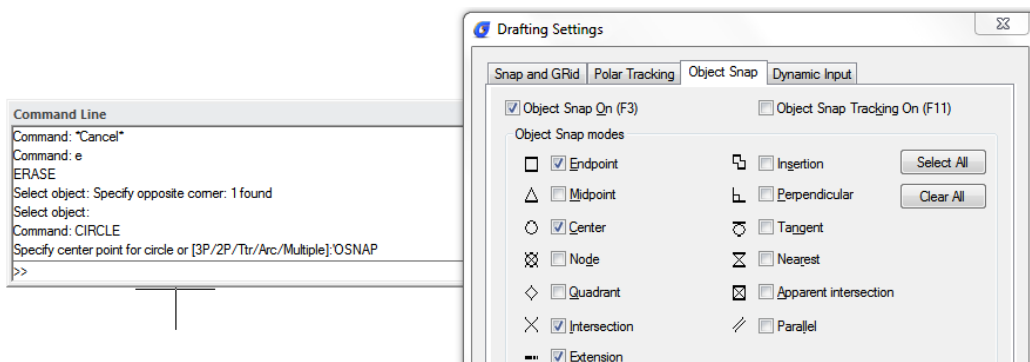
Command Line
Command: *Cancel*
Command: e
ERASE
Select object: Specify opposite corner: 1 found
Select object:
Command: CIRCLE
Specify center point for circle or [3P/2P/Ttr/Arc/Multiple]:'OSNAP
>>

Drafting Settings

Snap and GRid | Polar Tracking | Object Snap | Dynamic Input

Object Snap On (F3)
Object Snap Tracking On (F11)

Object Snap modes

Endpoint
Insertion
Select All
Midpoint
Perpendicular
Clear All
Center
Tangent
Node
Nearest
Quadrant
Apparent intersection
Intersection
Parallel
Extension